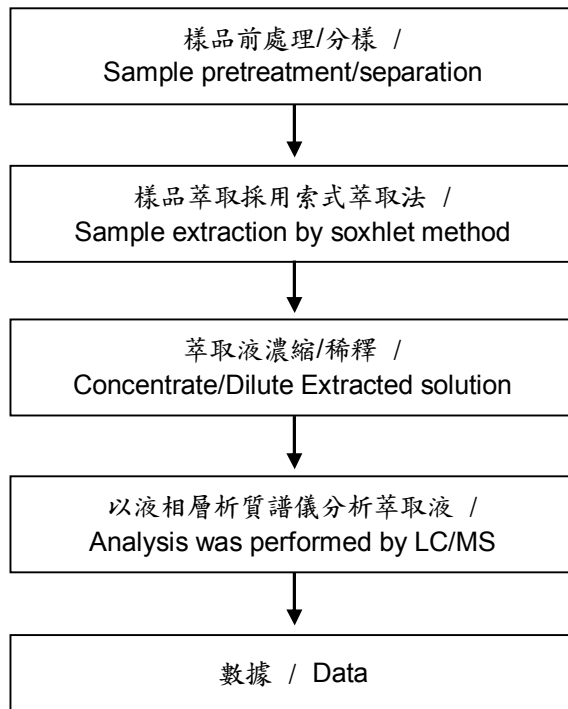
樣品前處理/分樣 /
Sample pretreatment/separation

樣品萃取採用索式萃取法 /
Sample extraction by soxhlet method

萃取液濃縮/稀釋 /
Concentrate/Dilute Extracted solution

以液相層析質譜儀分析萃取液 /
Analysis was performed by LC/MS

數據 / Data